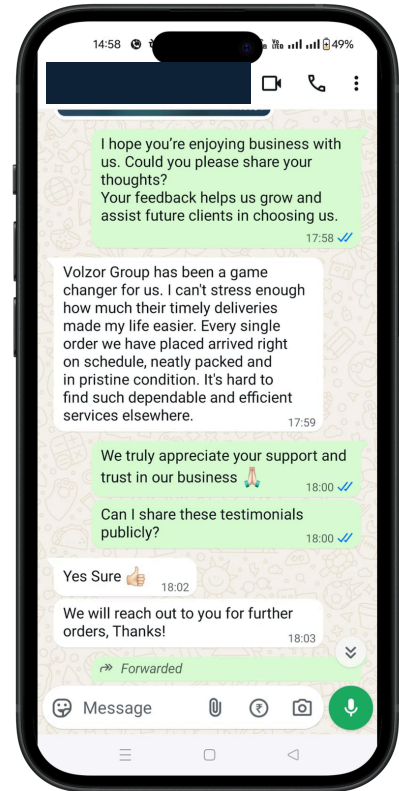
14:58 Vo LTE 49%

I hope you're enjoying business with us. Could you please share your thoughts?
Your feedback helps us grow and assist future clients in choosing us.
17:58

Volzor Group has been a game changer for us. I can't stress enough how much their timely deliveries made my life easier. Every single order we have placed arrived right on schedule, neatly packed and in pristine condition. It's hard to find such dependable and efficient services elsewhere.
17:59

We truly appreciate your support and trust in our business 🙏
18:00

Can I share these testimonials publicly?
18:00

Yes Sure 👍
18:02

We will reach out to you for further orders, Thanks!
18:03

Forwarded

Message